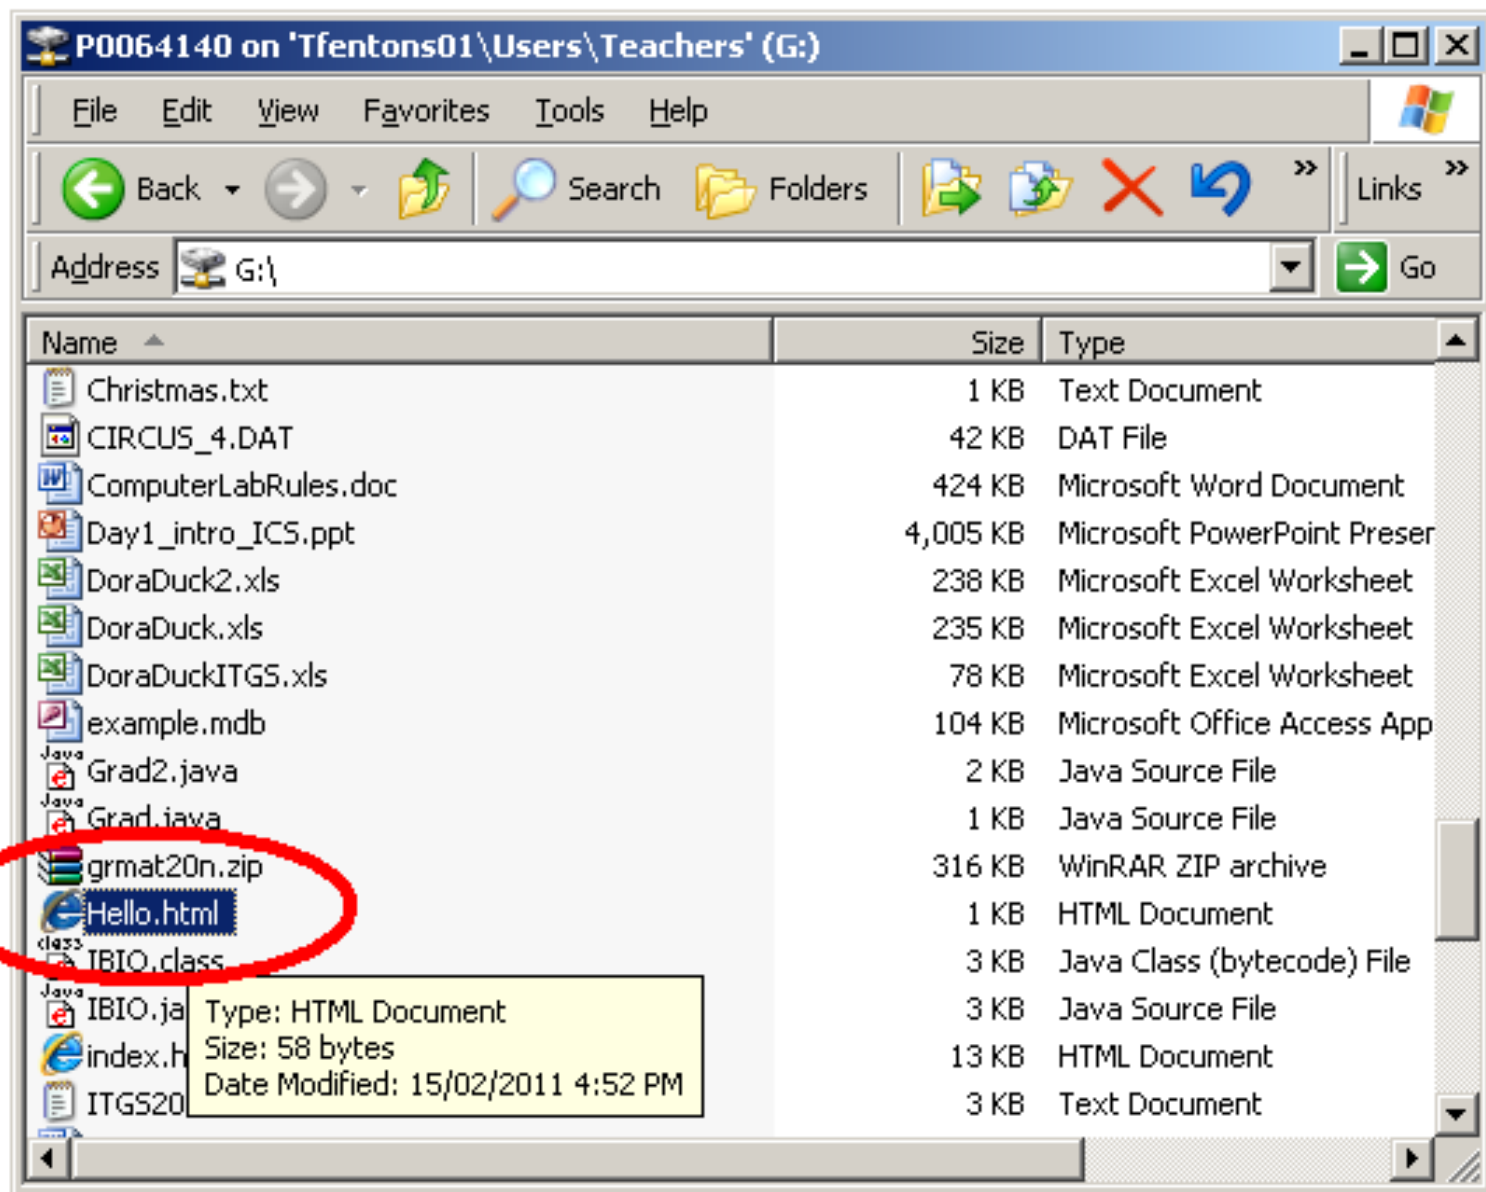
P0064140 on 'Tfentons01\Users\Teachers' (G:)

File Edit View Favorites Tools Help

Back Search Folders Links

Address G:\ Go

| Name | Size | Type |
|---|---|---|
| Christmas.txt | 1 KB | Text Document |
| CIRCUS_4.DAT | 42 KB | DAT File |
| ComputerLabRules.doc | 424 KB | Microsoft Word Document |
| Day1_intro_ICS.ppt | 4,005 KB | Microsoft PowerPoint Preser |
| DoraDuck2.xls | 238 KB | Microsoft Excel Worksheet |
| DoraDuck.xls | 235 KB | Microsoft Excel Worksheet |
| DoraDuckITGS.xls | 78 KB | Microsoft Excel Worksheet |
| example.mdb | 104 KB | Microsoft Office Access App |
| Grad2.java | 2 KB | Java Source File |
| Grad.java | 1 KB | Java Source File |
| grmat20n.zip | 316 KB | WinRAR ZIP archive |
| Hello.html | 1 KB | HTML Document |
| IBIO.class | 3 KB | Java Class (bytecode) File |
| IBIO.ja | 3 KB | Java Source File |
| index.h | 13 KB | HTML Document |
| ITGS20 | 3 KB | Text Document |

Type: HTML Document
Size: 58 bytes
Date Modified: 15/02/2011 4:52 PM